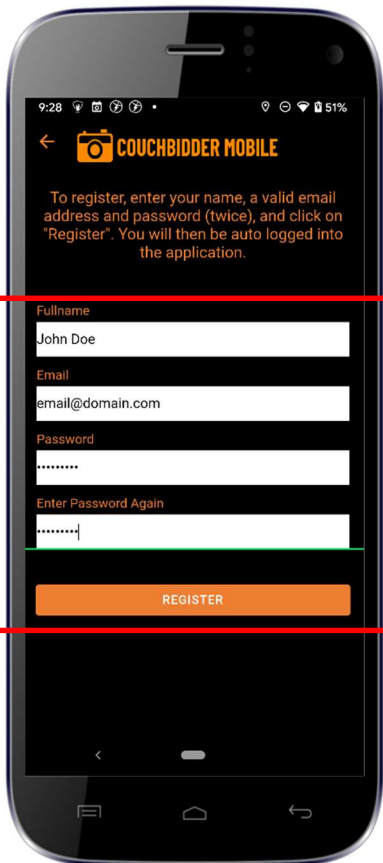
9:28

51%

COUCHBIDDER MOBILE

To register, enter your name, a valid email address and password (twice), and click on "Register". You will then be auto logged into the application.

Fullname

John Doe

Email

email@domain.com

Password

•••••••••

Enter Password Again

•••••••••

REGISTER